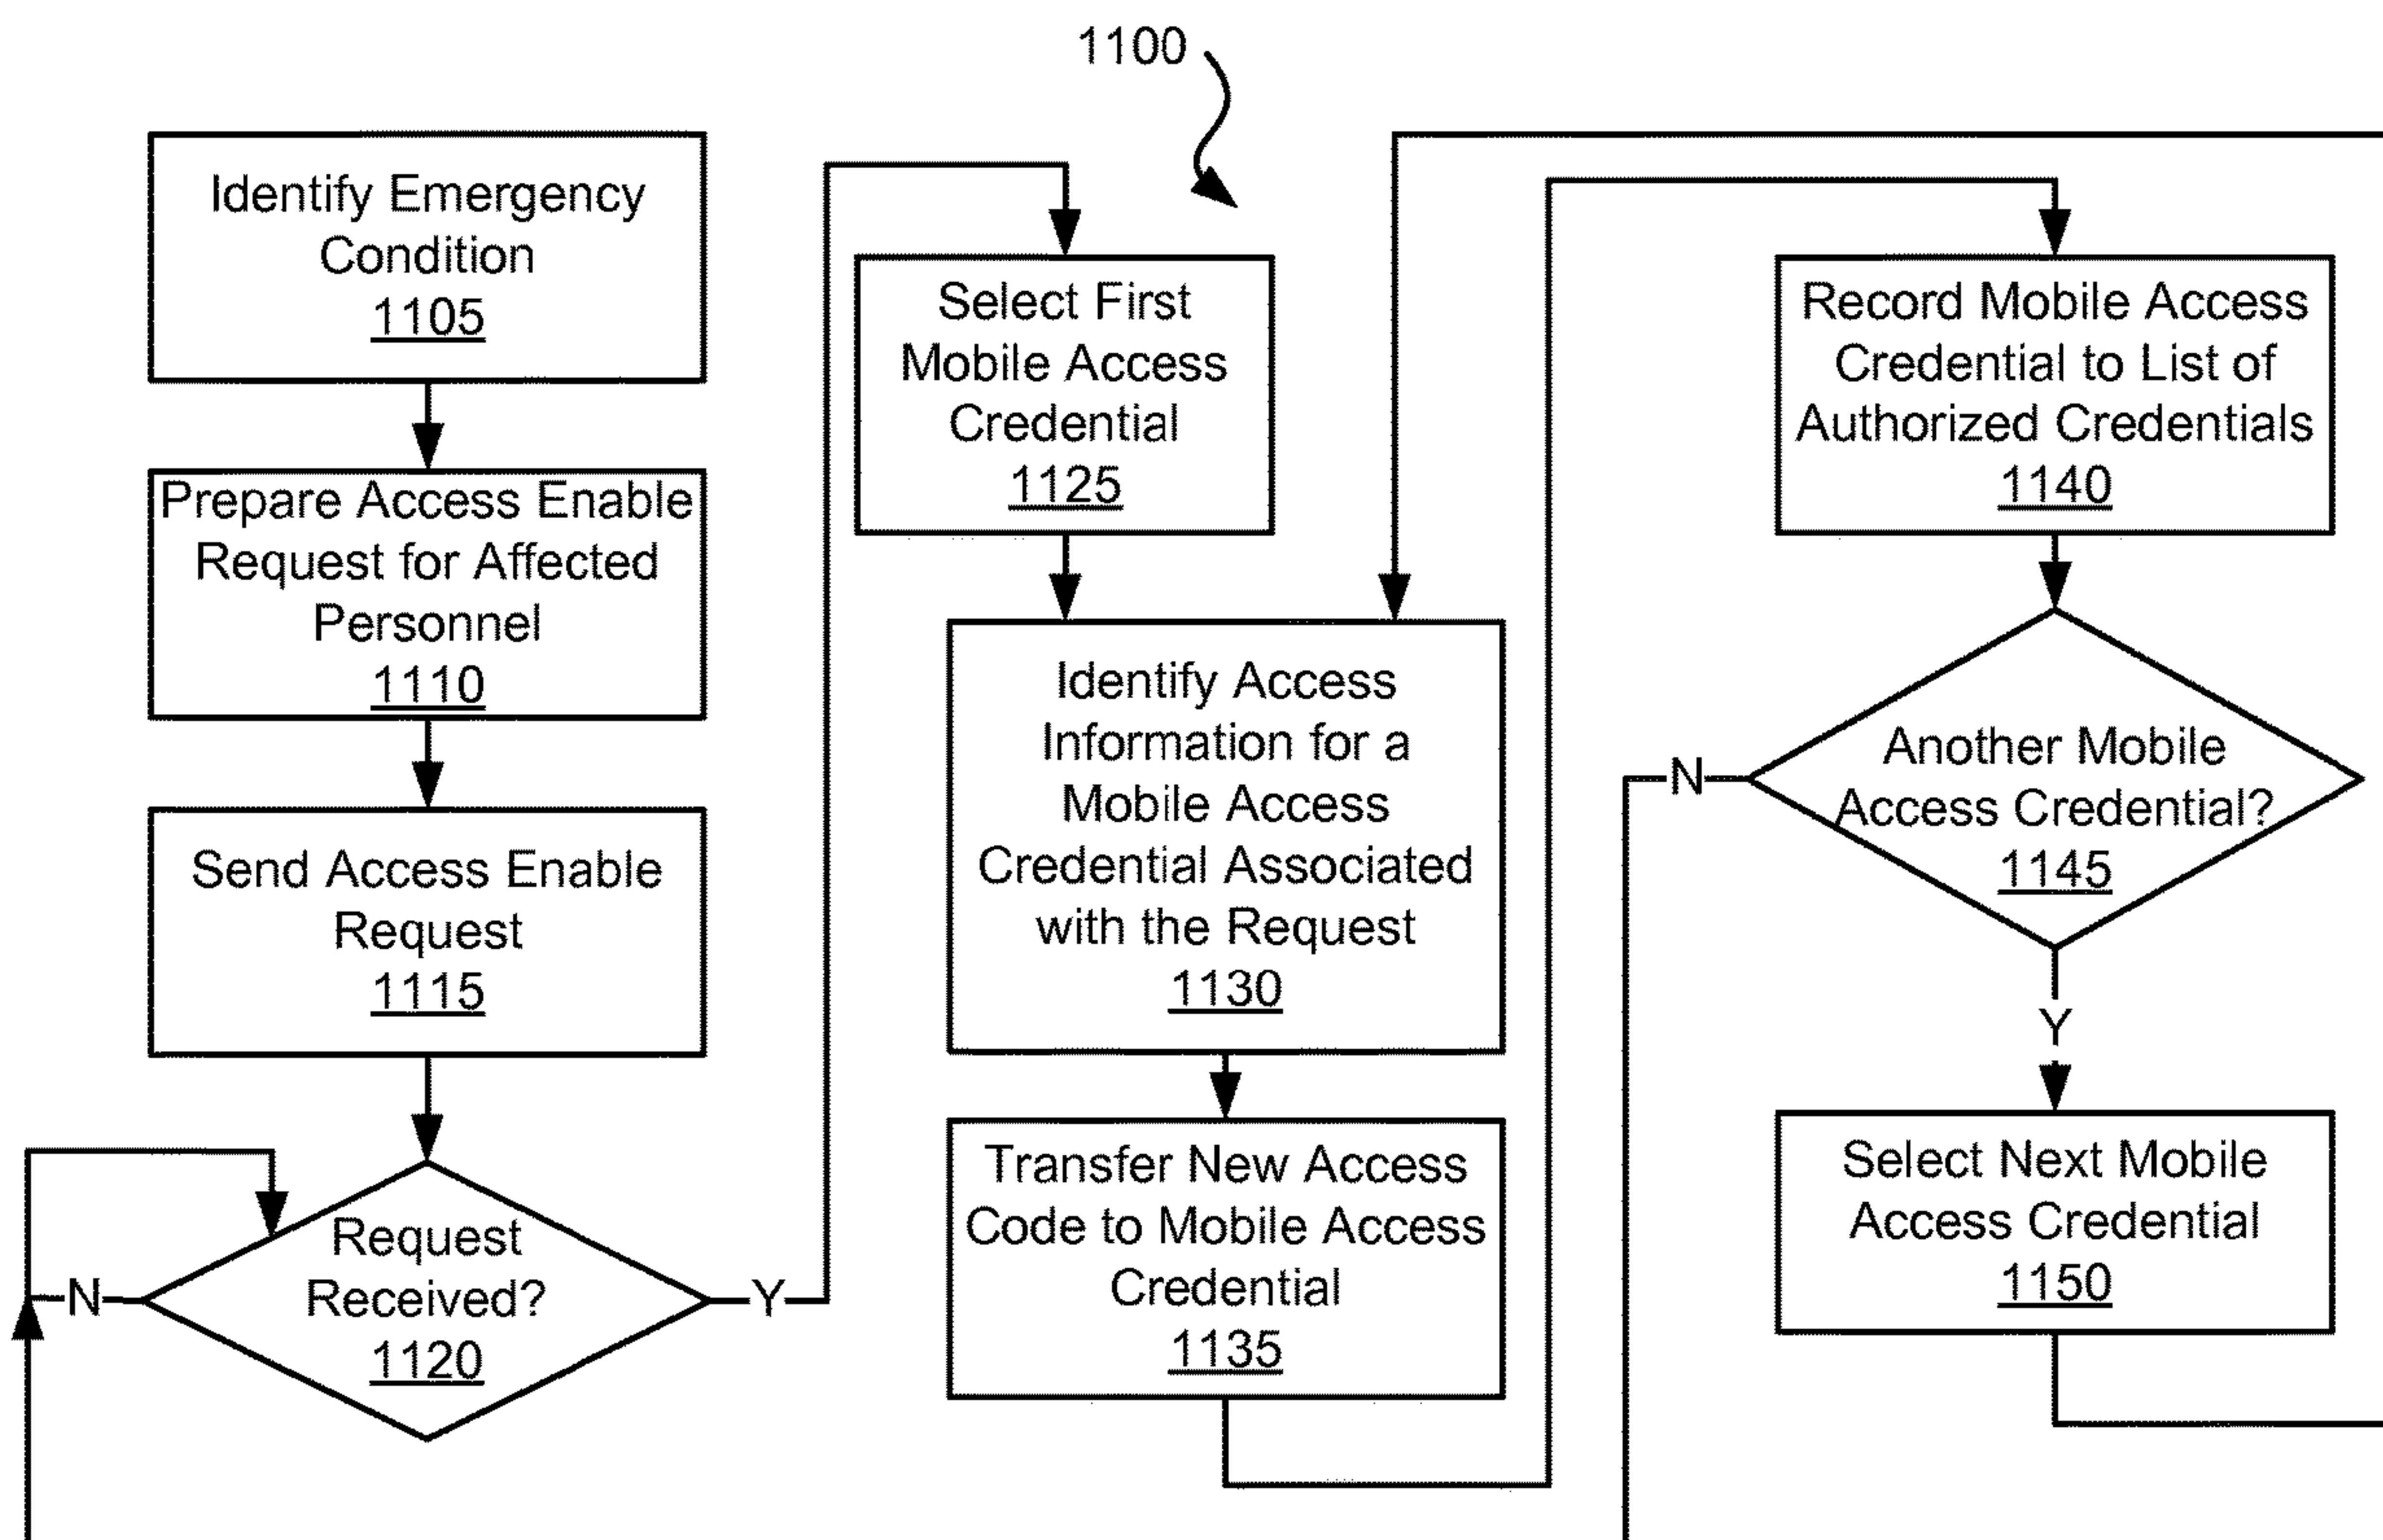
1100

Identify Emergency Condition
1105

Prepare Access Enable Request for Affected Personnel
1110

Send Access Enable Request
1115

Request Received?
1120

N

Y

Select First Mobile Access Credential
1125

Identify Access Information for a Mobile Access Credential Associated with the Request
1130

Transfer New Access Code to Mobile Access Credential
1135

Record Mobile Access Credential to List of Authorized Credentials
1140

Another Mobile Access Credential?
1145

N

Y

Select Next Mobile Access Credential
1150